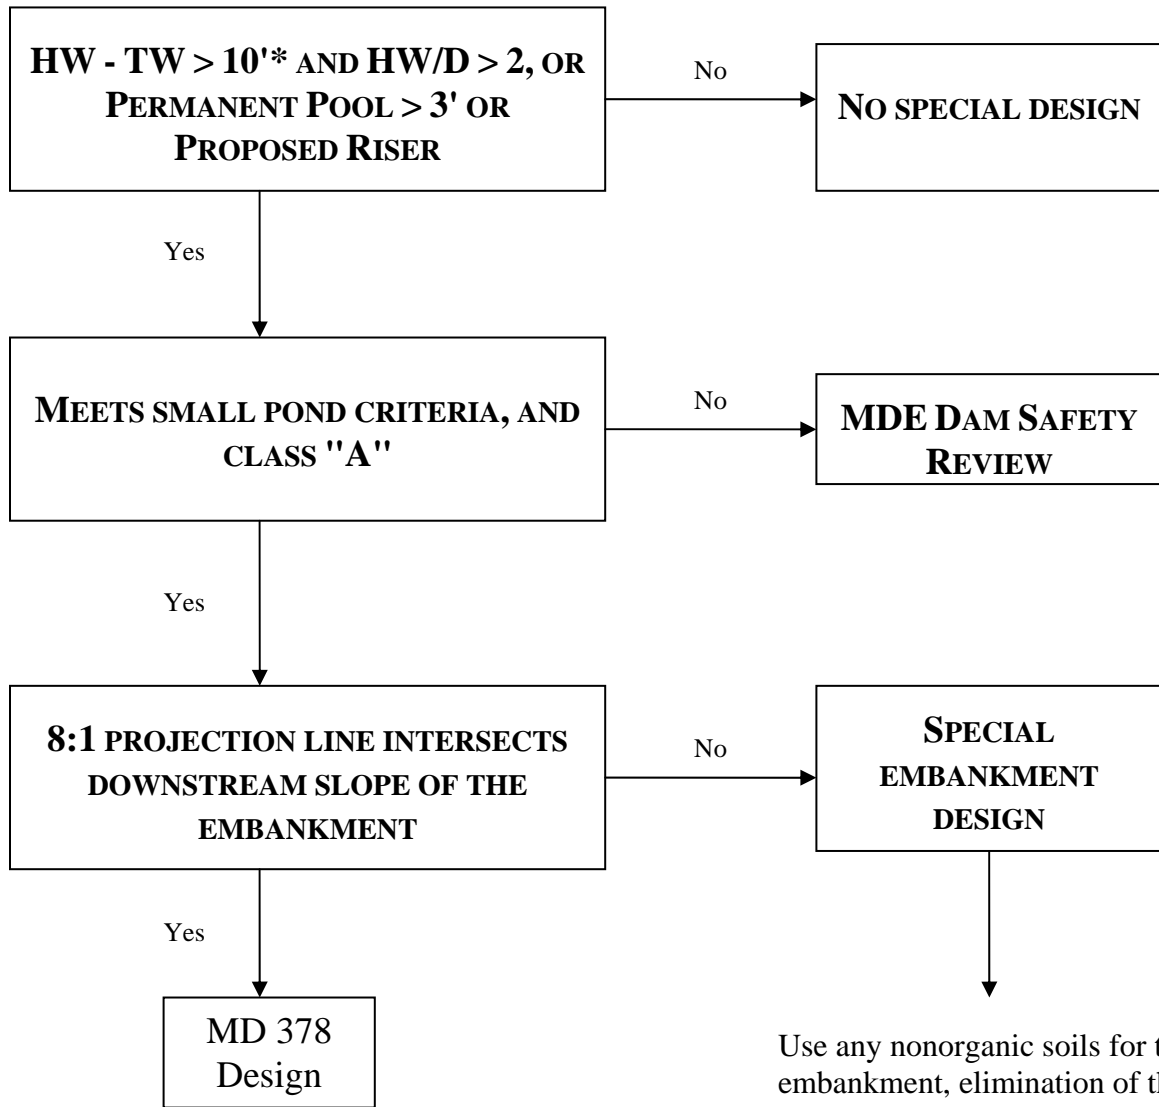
HW - TW > 10'* AND HW/D > 2, OR PERMANENT POOL > 3' OR PROPOSED RISER

No

NO SPECIAL DESIGN

Yes

MEETS SMALL POND CRITERIA, AND CLASS "A"

No

MDE DAM SAFETY REVIEW

Yes

8:1 PROJECTION LINE INTERSECTS DOWNSTREAM SLOPE OF THE EMBANKMENT

No

SPECIAL EMBANKMENT DESIGN

Yes

MD 378 Design

Use any nonorganic soils for t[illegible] embankment, elimination of th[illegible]